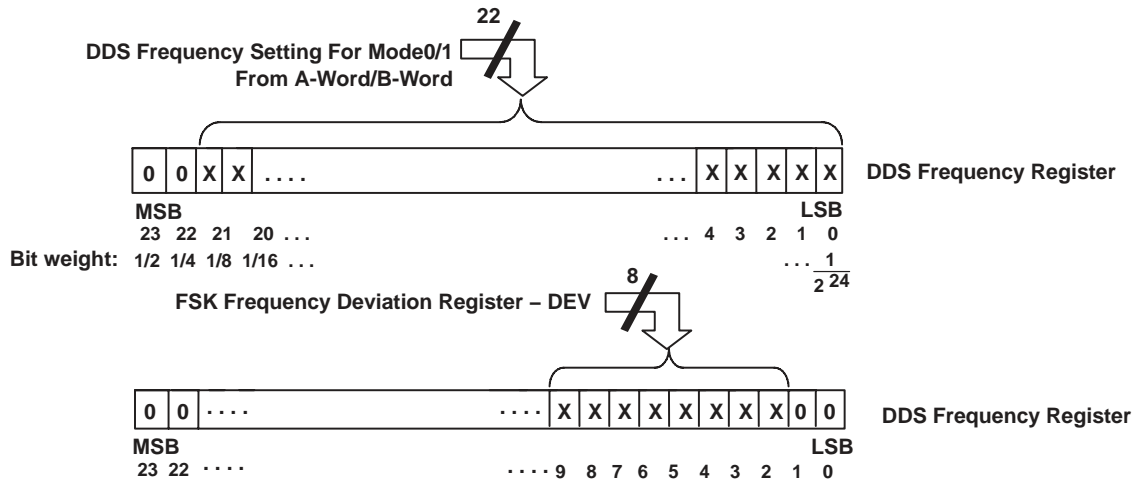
22

DDS Frequency Setting For Mode0/1
From A-Word/B-Word

| 0 | 0 | X | X | .... | ... | X | X | X | X | X |
|---|---|---|---|---|---|---|---|---|---|---|

DDS Frequency Register

MSB
23 22 21 20 ...

LSB
... 4 3 2 1 0

Bit weight: 1/2 1/4 1/8 1/16 ... ... $\frac{1}{2^{24}}$

8

FSK Frequency Deviation Register – DEV

| 0 | 0 | .... | .... | X | X | X | X | X | X | X | X | 0 | 0 |
|---|---|---|---|---|---|---|---|---|---|---|---|---|---|

DDS Frequency Register

MSB
23 22 ....

LSB
.... 9 8 7 6 5 4 3 2 1 0